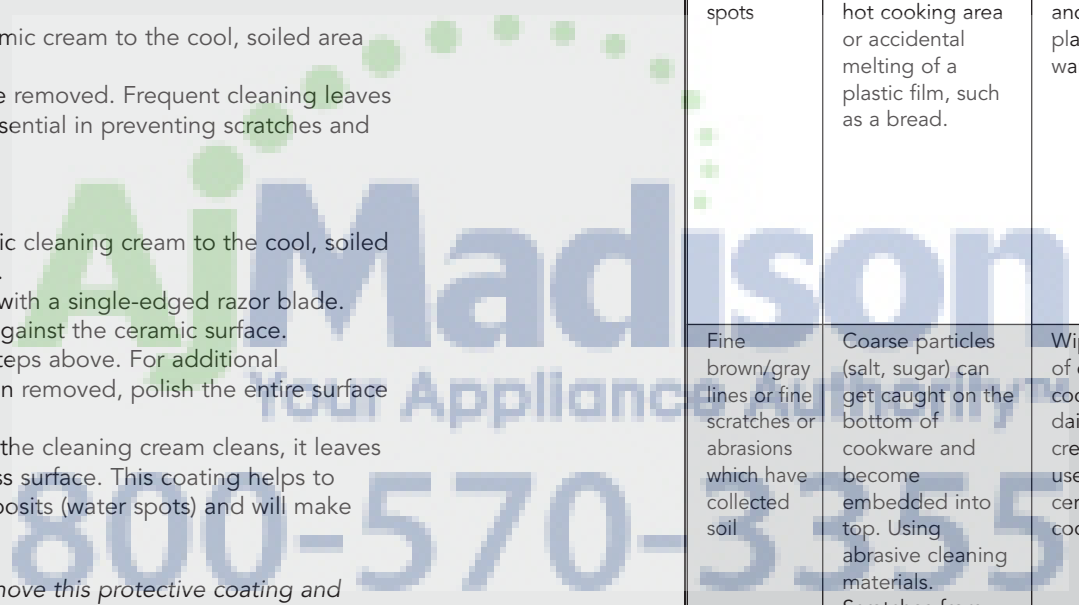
mic cream to the cool, soiled area

e removed. Frequent cleaning leaves sential in preventing scratches and

ic cleaning cream to the cool, soiled .

with a single-edged razor blade. gainst the ceramic surface. teps above. For additional n removed, polish the entire surface

the cleaning cream cleans, it leaves ss surface. This coating helps to posits (water spots) and will make

nove this protective coating and

| spots | hot cooking area or accidental melting of a plastic film, such as a bread. | and pla wa |
|---|---|---|
| Fine brown/gray lines or fine scratches or abrasions which have collected soil | Coarse particles (salt, sugar) can get caught on the bottom of cookware and become embedded into top. Using abrasive cleaning materials. Scratches from | Wip of c coo dai cre use cer coo |

AjMadison
Your Appliance Authority™
800-570-355